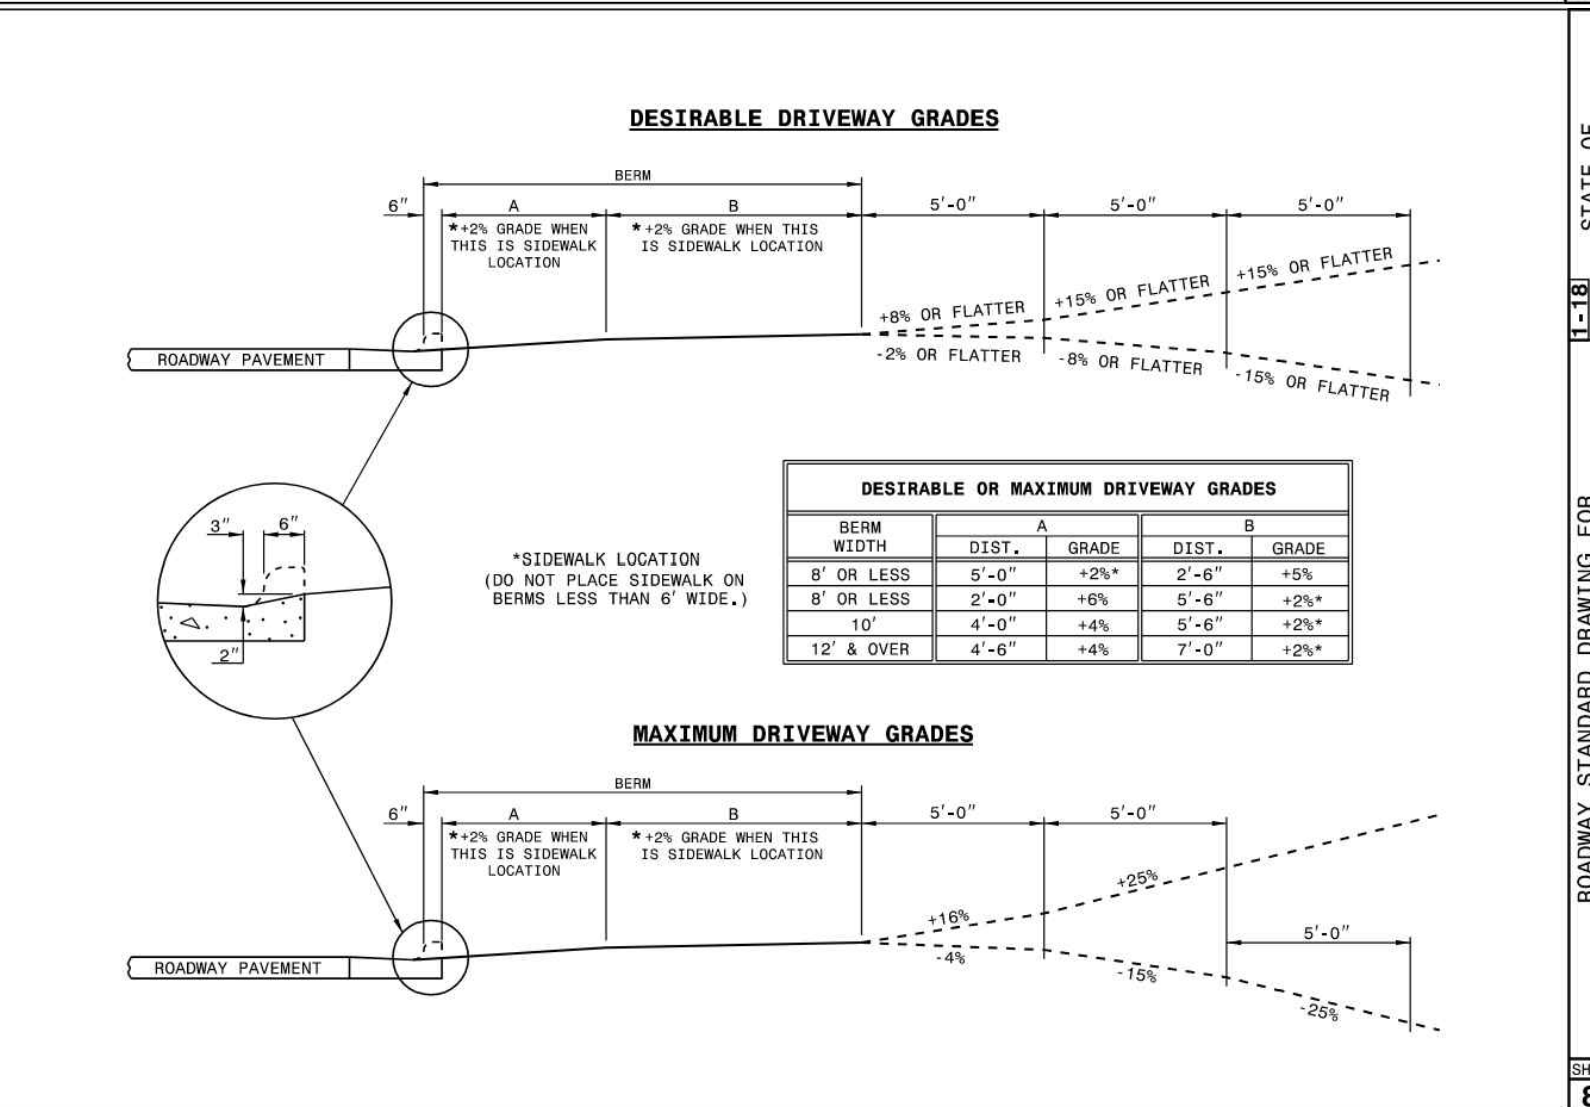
DESIRABLE DRIVEWAY GRADES

BERM

6″

A

B

5′-0″

5′-0″

5′-0″

*+2% GRADE WHEN THIS IS SIDEWALK LOCATION

*+2% GRADE WHEN THIS IS SIDEWALK LOCATION

+8% OR FLATTER

+15% OR FLATTER

+15% OR FLATTER

-2% OR FLATTER

-8% OR FLATTER

-15% OR FLATTER

ROADWAY PAVEMENT

3″

6″

2″

*SIDEWALK LOCATION
(DO NOT PLACE SIDEWALK ON BERMS LESS THAN 6′ WIDE.)

DESIRABLE OR MAXIMUM DRIVEWAY GRADES

| BERM WIDTH | A DIST. | A GRADE | B DIST. | B GRADE |
|---|---|---|---|---|
| 8′ OR LESS | 5′-0″ | +2%* | 2′-6″ | +5% |
| 8′ OR LESS | 2′-0″ | +6% | 5′-6″ | +2%* |
| 10′ | 4′-0″ | +4% | 5′-6″ | +2%* |
| 12′ & OVER | 4′-6″ | +4% | 7′-0″ | +2%* |

MAXIMUM DRIVEWAY GRADES

BERM

6″

A

B

5′-0″

5′-0″

*+2% GRADE WHEN THIS IS SIDEWALK LOCATION

*+2% GRADE WHEN THIS IS SIDEWALK LOCATION

+25%

+16%

5′-0″

-4%

-15%

-25%

ROADWAY PAVEMENT

STATE OF

1-18

ROADWAY STANDARD DRAWING FOR

SH

8